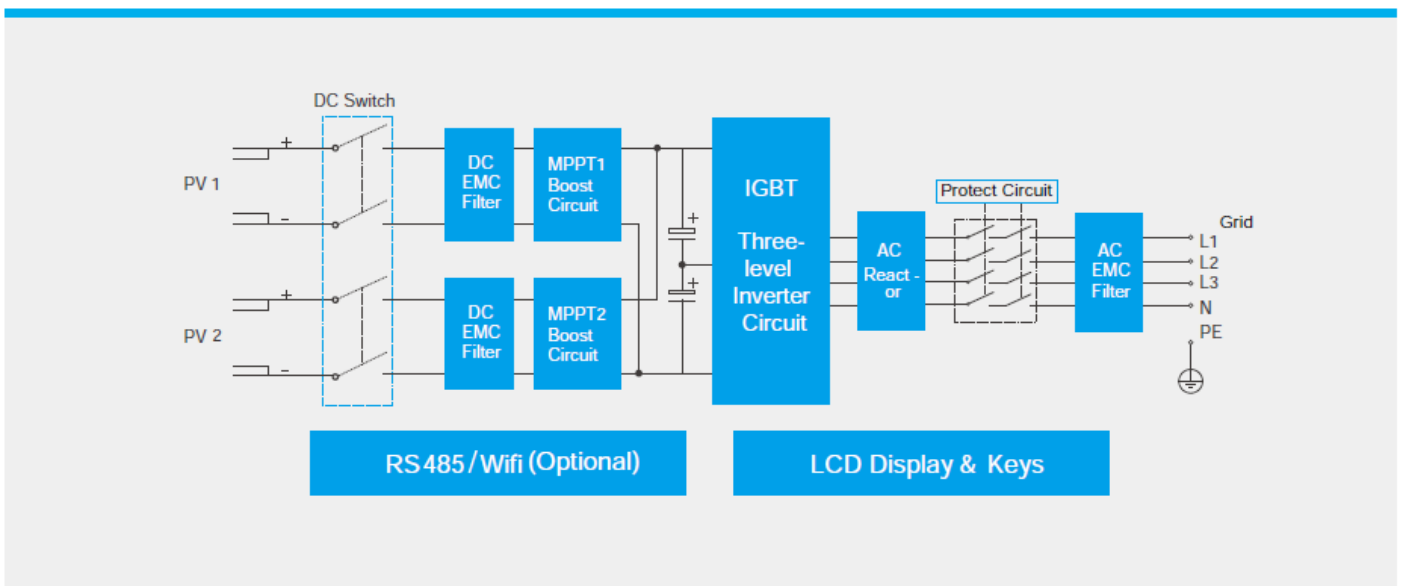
DC Switch

PV 1

+

-

PV 2

+

-

DC EMC Filter

MPPT1 Boost Circuit

DC EMC Filter

MPPT2 Boost Circuit

+

+

IGBT

Three-level Inverter Circuit

AC React - or

Protect Circuit

AC EMC Filter

Grid

L1

L2

L3

N

PE

RS485 / Wifi (Optional)

LCD Display & Keys